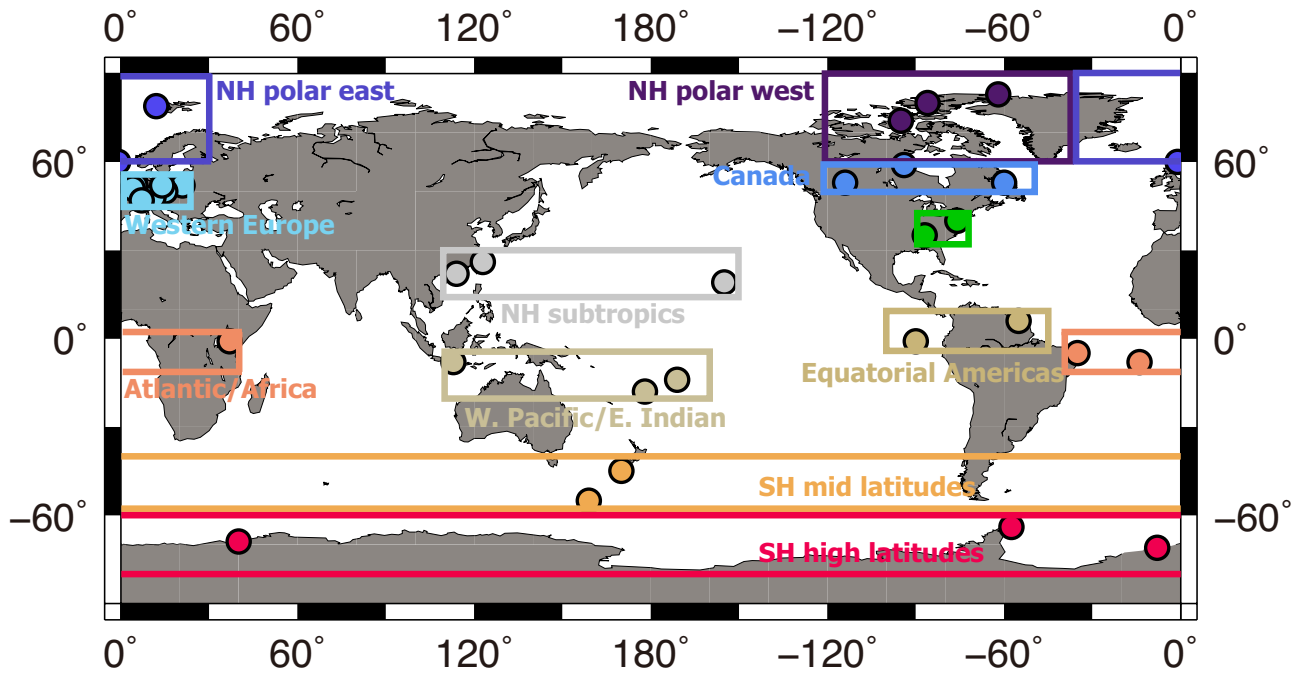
0° 60° 120° 180° −120° −60° 0°

NH polar east
NH polar west
60°
Canada
60°
Western Europe
NH subtropics
0°
0°
Equatorial Americas
Atlantic/Africa
W. Pacific/E. Indian
SH mid latitudes
−60°
−60°
SH high latitudes

0° 60° 120° 180° −120° −60° 0°